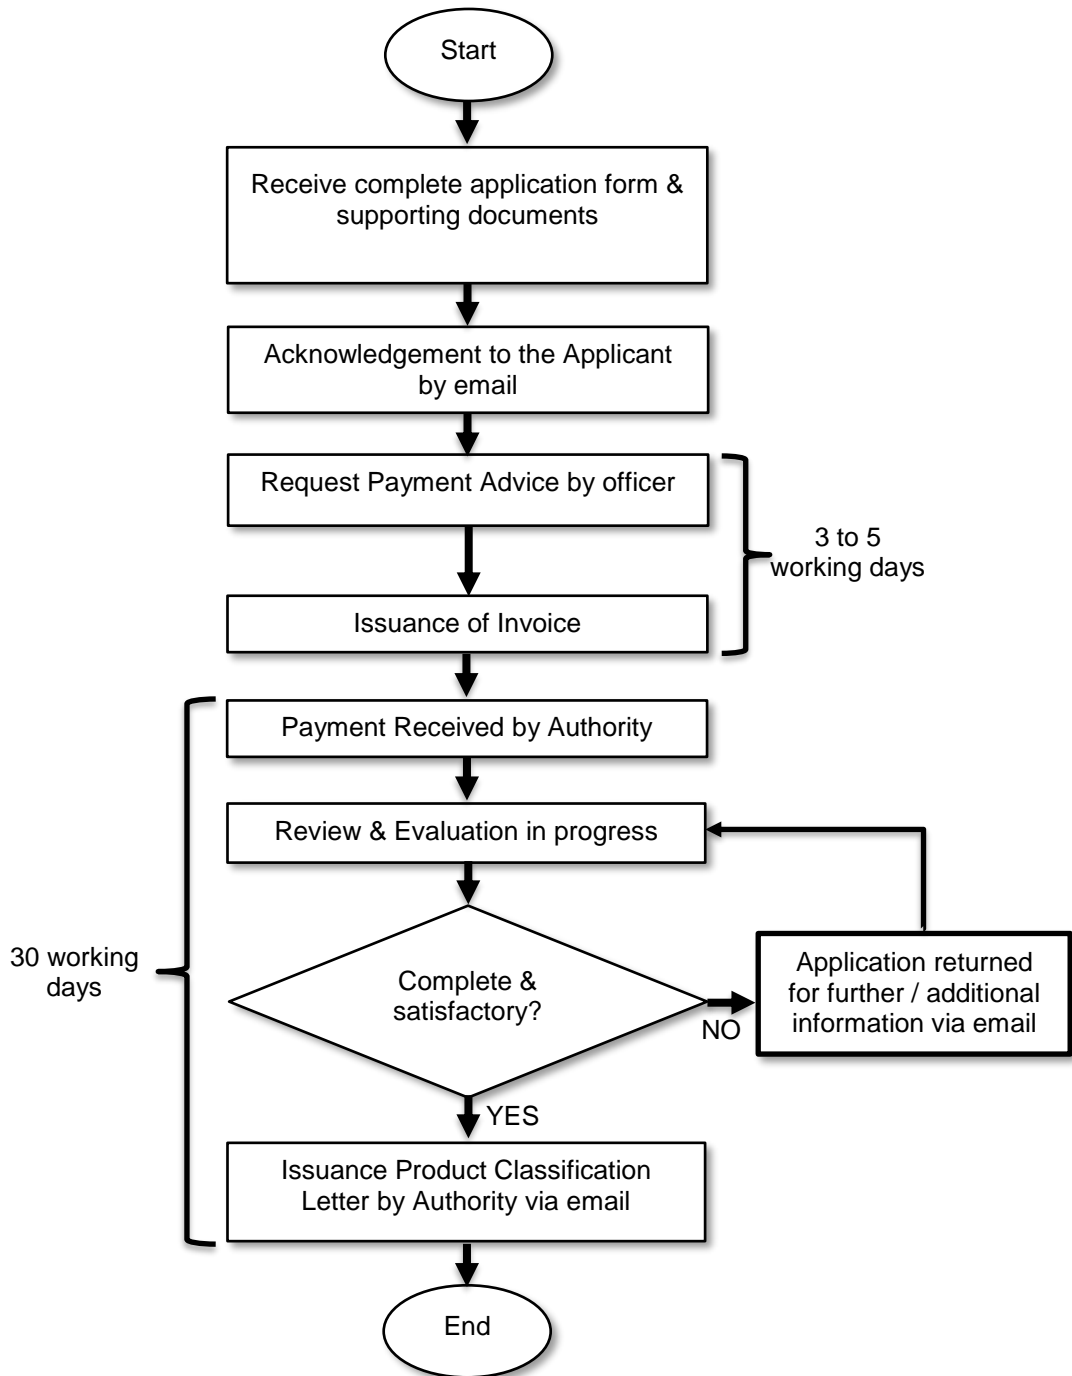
Start

Receive complete application form & supporting documents

Acknowledgement to the Applicant by email

Request Payment Advice by officer

Issuance of Invoice

3 to 5 working days

Payment Received by Authority

Review & Evaluation in progress

30 working days

Complete & satisfactory?

NO

Application returned for further / additional information via email

YES

Issuance Product Classification Letter by Authority via email

End